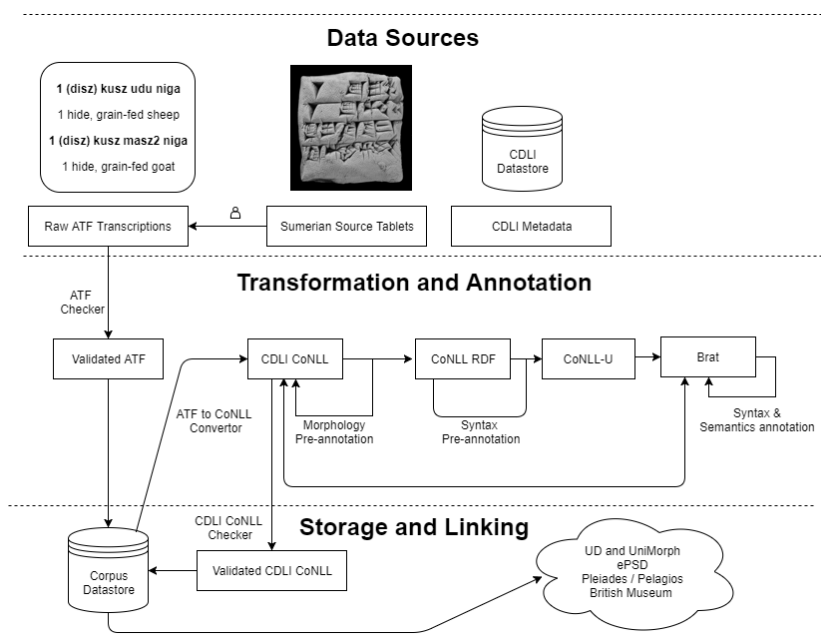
Data Sources

1 (disz) kusz udu niga

1 hide, grain-fed sheep

1 (disz) kusz masz2 niga

1 hide, grain-fed goat

CDLI Datastore

Raw ATF Transcriptions

Sumerian Source Tablets

CDLI Metadata

Transformation and Annotation

ATF Checker

Validated ATF

CDLI CoNLL

CoNLL RDF

CoNLL-U

Brat

ATF to CoNLL Convertor

Morphology Pre-annotation

Syntax Pre-annotation

Syntax & Semantics annotation

Storage and Linking

CDLI CoNLL Checker

Corpus Datastore

Validated CDLI CoNLL

UD and UniMorph
ePSD
Pleiades / Pelagios
British Museum